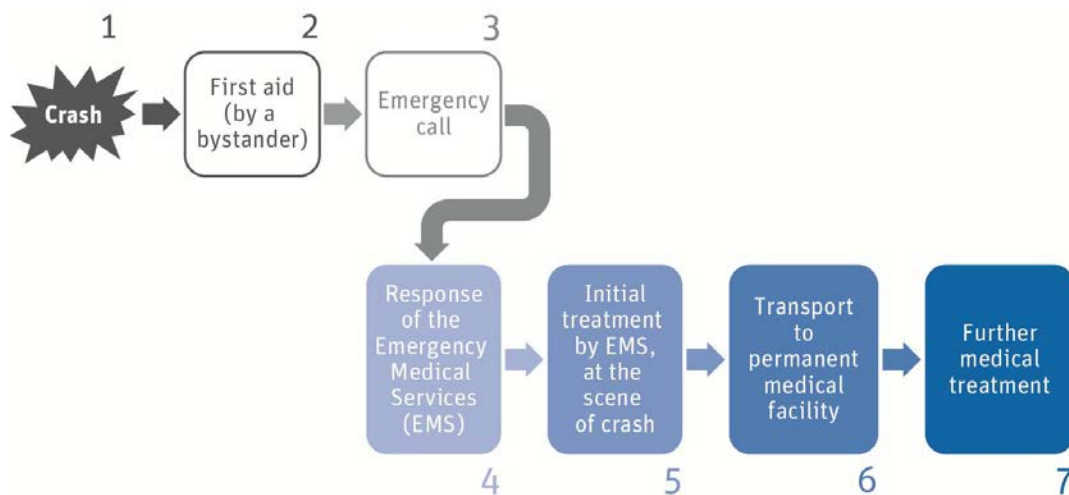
1

Crash

2

First aid (by a bystander)

3

Emergency call

Response of the Emergency Medical Services (EMS)

4

Initial treatment by EMS, at the scene of crash

5

Transport to permanent medical facility

6

Further medical treatment

7